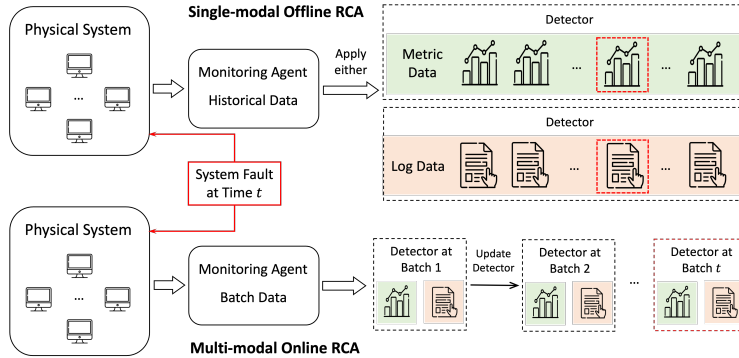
Physical System

…

Single-modal Offline RCA

Monitoring Agent

Historical Data

Apply either

Detector

Metric Data

…

…

Detector

Log Data

…

…

System Fault at Time $t$

Physical System

…

Monitoring Agent

Batch Data

Detector at Batch 1

Update Detector

Detector at Batch 2

…

Detector at Batch $t$

Multi-modal Online RCA